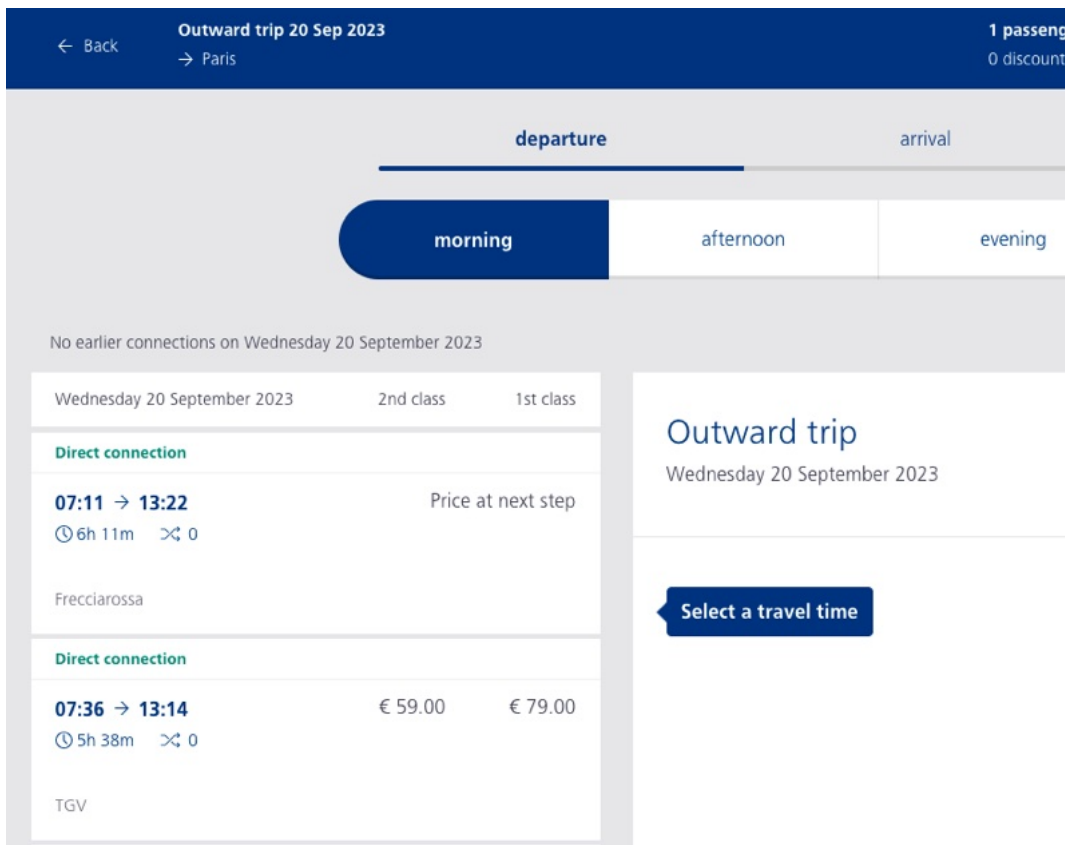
← Back

Outward trip 20 Sep 2023
→ Paris

1 passeng
0 discount

departure

arrival

morning

afternoon

evening

No earlier connections on Wednesday 20 September 2023

Wednesday 20 September 2023 | 2nd class | 1st class

Direct connection

07:11 → 13:22
6h 11m 0

Price at next step

Frecciarossa

Direct connection

07:36 → 13:14
5h 38m 0

€ 59.00

€ 79.00

TGV

Outward trip
Wednesday 20 September 2023

Select a travel time